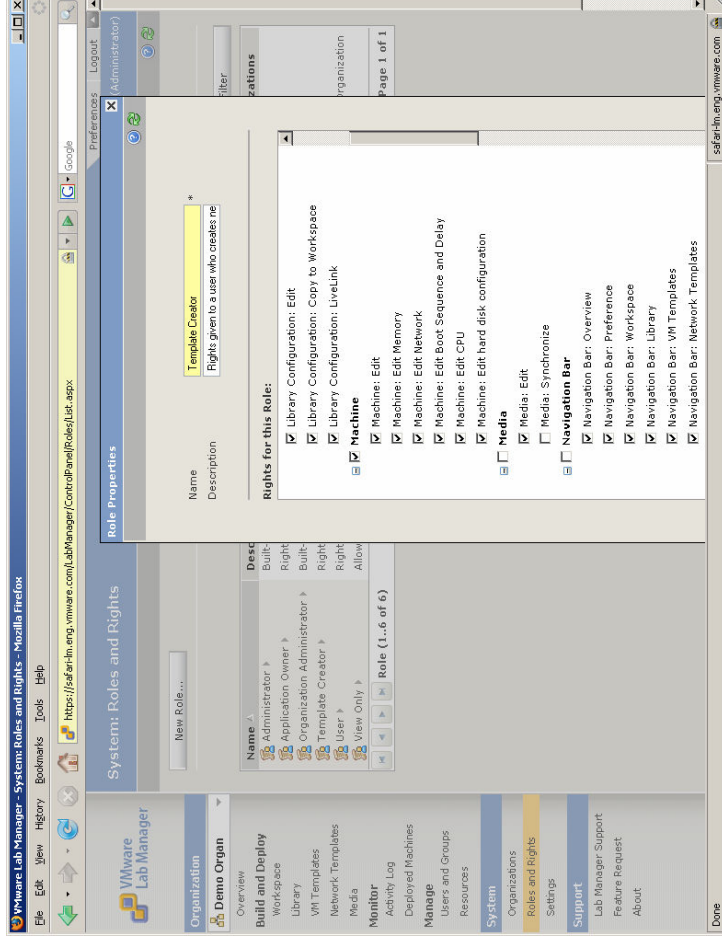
VMware Lab Manager - System: Roles and Rights - Mozilla Firefox

File Edit View History Bookmarks Tools Help

https://safari-lm.eng.vmware.com/LabManager/ControlPanel/Roles/List.aspx

Google

Preferences | Logout | (Administrator)

VMware Lab Manager

Organization
Demo Organ

Overview
Build and Deploy
Workspace
Library
VM Templates
Network Templates
Media
Monitor
Activity Log
Deployed Machines
Manage
Users and Groups
Resources
System
Organizations
Roles and Rights
Settings
Support
Lab Manager Support
Feature Request
About

System: Roles and Rights

New Role...

| Name | Desc |
|---|---|
| Administrator | Built- |
| Application Owner | Right |
| Organization Administrator | Built- |
| Template Creator | Right |
| User | Right |
| View Only | Allow |

Role (1..6 of 6)

Filter

zations

Organization

Page 1 of 1

Role Properties

Name: Template Creator *
Description: Rights given to a user who creates ne

Rights for this Role:
Library Configuration: Edit
Library Configuration: Copy to Workspace
Library Configuration: LiveLink
Machine
Machine: Edit
Machine: Edit Memory
Machine: Edit Network
Machine: Edit Boot Sequence and Delay
Machine: Edit CPU
Machine: Edit hard disk configuration
Media
Media: Edit
Media: Synchronize
Navigation Bar
Navigation Bar: Overview
Navigation Bar: Preference
Navigation Bar: Workspace
Navigation Bar: Library
Navigation Bar: VM Templates
Navigation Bar: Network Templates

Done

safari-lm.eng.vmware.com